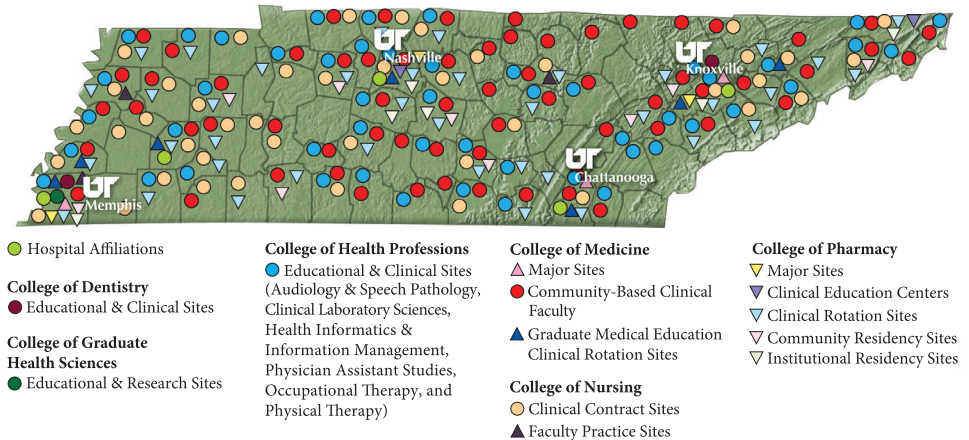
UT Nashville

UT Knoxville

UT Chattanooga

UT Memphis

Hospital Affiliations

College of Dentistry
Educational & Clinical Sites

College of Graduate Health Sciences
Educational & Research Sites

College of Health Professions
Educational & Clinical Sites (Audiology & Speech Pathology, Clinical Laboratory Sciences, Health Informatics & Information Management, Physician Assistant Studies, Occupational Therapy, and Physical Therapy)

College of Medicine
Major Sites
Community-Based Clinical Faculty
Graduate Medical Education Clinical Rotation Sites

College of Nursing
Clinical Contract Sites
Faculty Practice Sites

College of Pharmacy
Major Sites
Clinical Education Centers
Clinical Rotation Sites
Community Residency Sites
Institutional Residency Sites